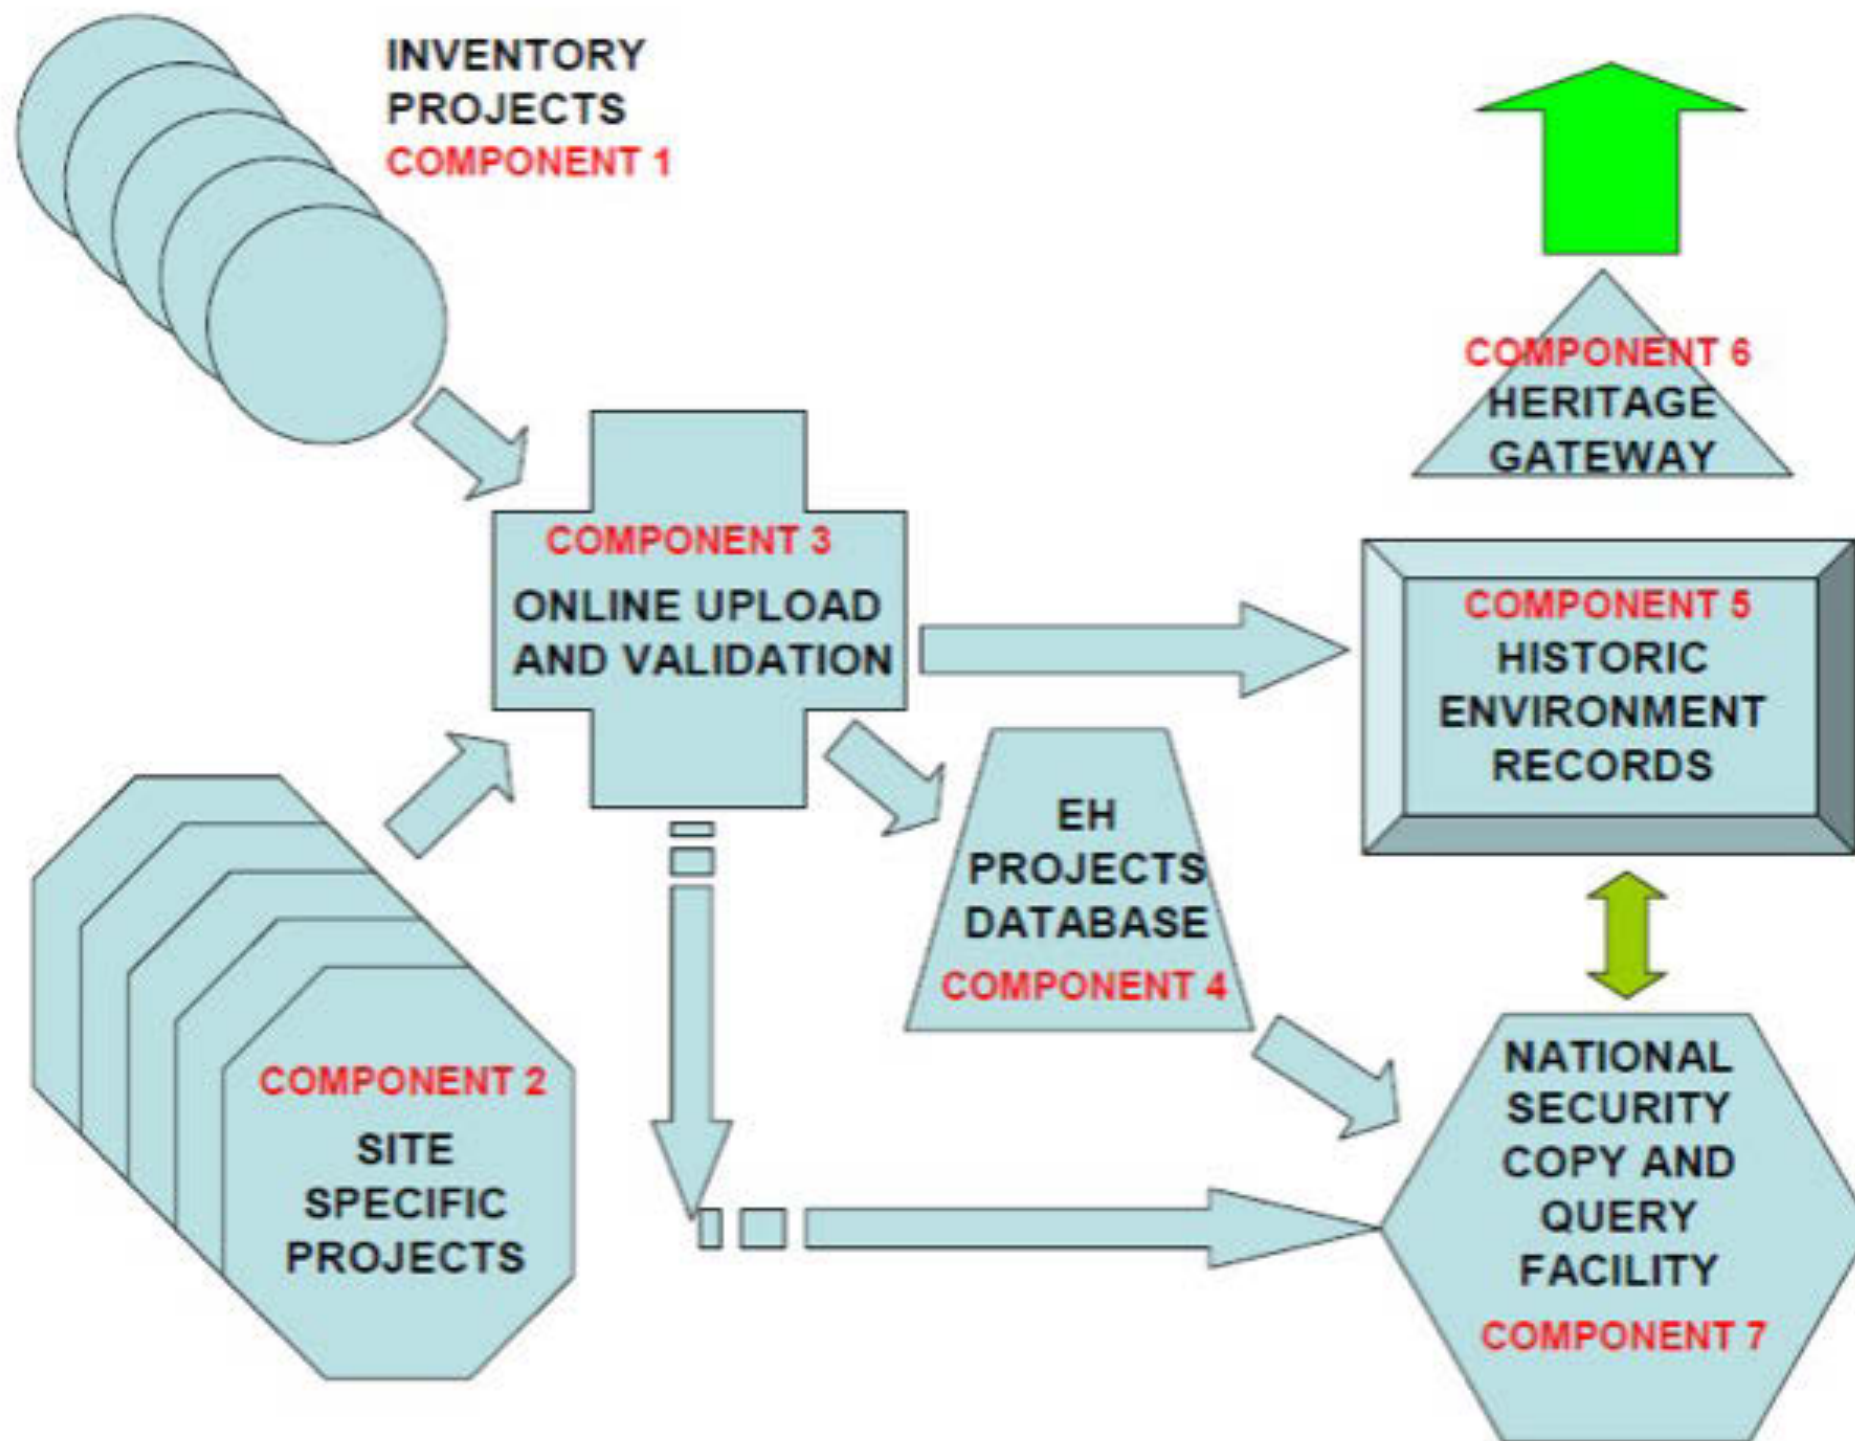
INVENTORY PROJECTS
COMPONENT 1

COMPONENT 6
HERITAGE GATEWAY

COMPONENT 3
ONLINE UPLOAD AND VALIDATION

COMPONENT 5
HISTORIC ENVIRONMENT RECORDS

EH PROJECTS DATABASE
COMPONENT 4

COMPONENT 2
SITE SPECIFIC PROJECTS

NATIONAL SECURITY COPY AND QUERY FACILITY
COMPONENT 7